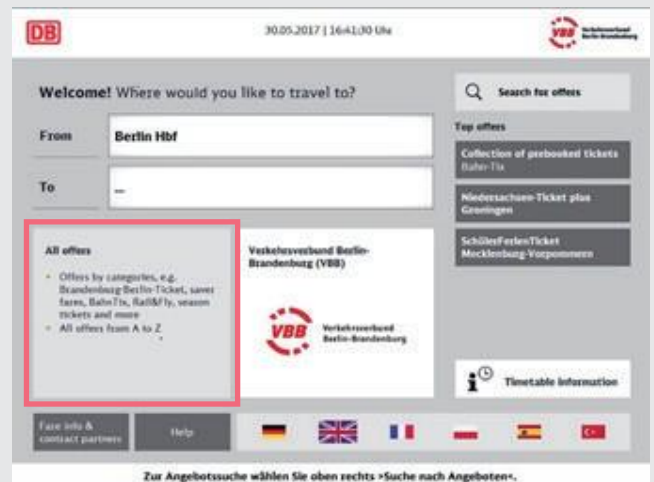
DB

30.05.2017 | 16:41:30 Uhr

VBB Verkehrsverbund Berlin-Brandenburg

Welcome! Where would you like to travel to?

From Berlin Hbf

To _

Search for offers

Top offers

Collection of prebooked tickets Bahn-Tix

Niedersachsen-Ticket plus Groningen

SchülerFerienTicket Mecklenburg-Vorpommern

All offers

- Offers by categories, e.g. Brandenburg-Berlin-Ticket, saver fares, BahnTix, Rail&Fly, season tickets and more
- All offers from A to Z

Verkehrsverbund Berlin-Brandenburg (VBB)

VBB Verkehrsverbund Berlin-Brandenburg

Timetable information

Fare info & contract partners

Help

Zur Angebotssuche wählen Sie oben rechts »Suche nach Angeboten«.